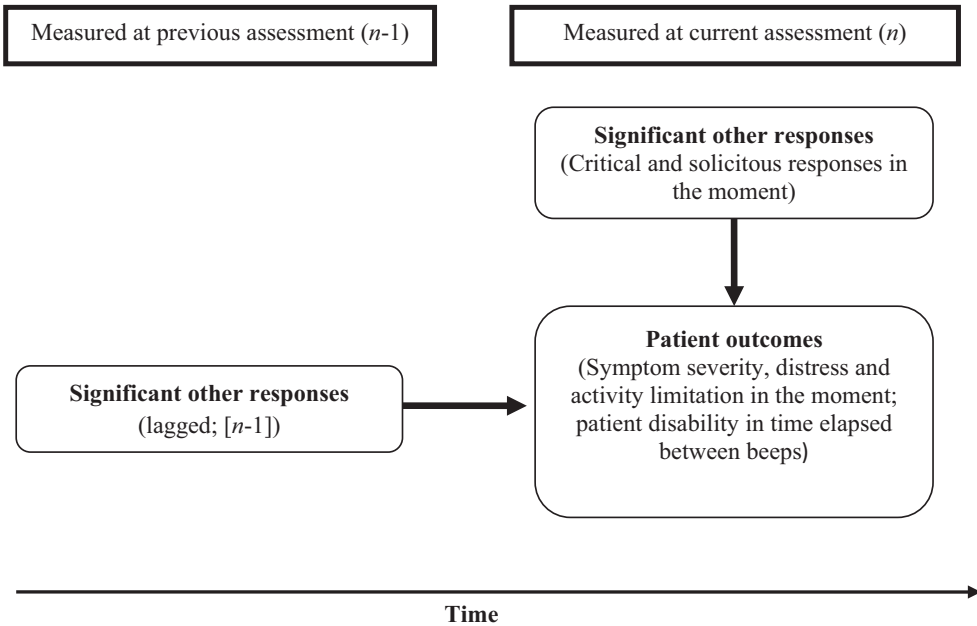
Measured at previous assessment ($n$-1)

Measured at current assessment ($n$)

**Significant other responses**
(Critical and solicitous responses in the moment)

**Patient outcomes**
(Symptom severity, distress and activity limitation in the moment; patient disability in time elapsed between beeps)

**Significant other responses**
(lagged; [$n$-1])

**Time**